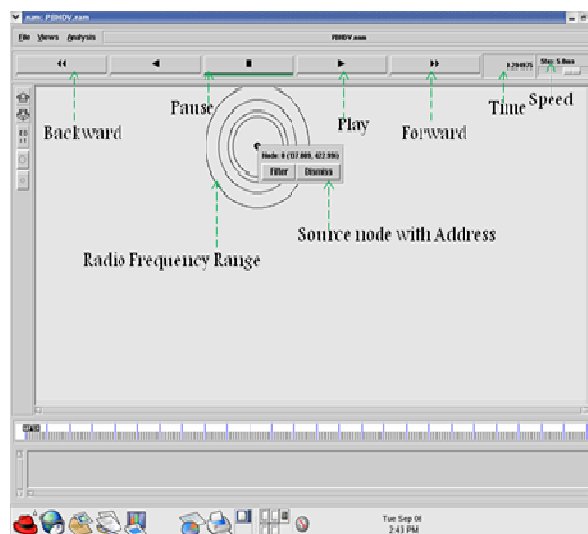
nam: PJDIOV.nam

File Views Analysis

PJDIOV.nam

Step: 5.0ms

Pause

Time

Speed

Backward

Play

Forward

Node: 0 (67.969, 422.99)

Filter

Dismiss

Source node with Address

Radio Frequency Range

Tue Sep 01
2:41 PM